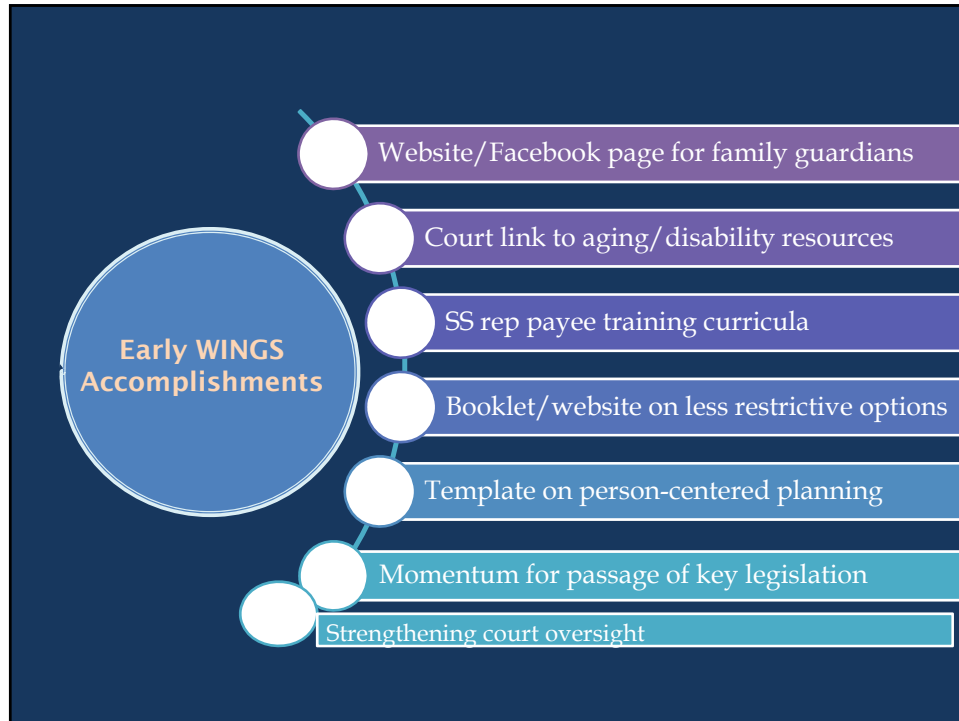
Early WINGS Accomplishments

Website/Facebook page for family guardians

Court link to aging/disability resources

SS rep payee training curricula

Booklet/website on less restrictive options

Template on person-centered planning

Momentum for passage of key legislation

Strengthening court oversight